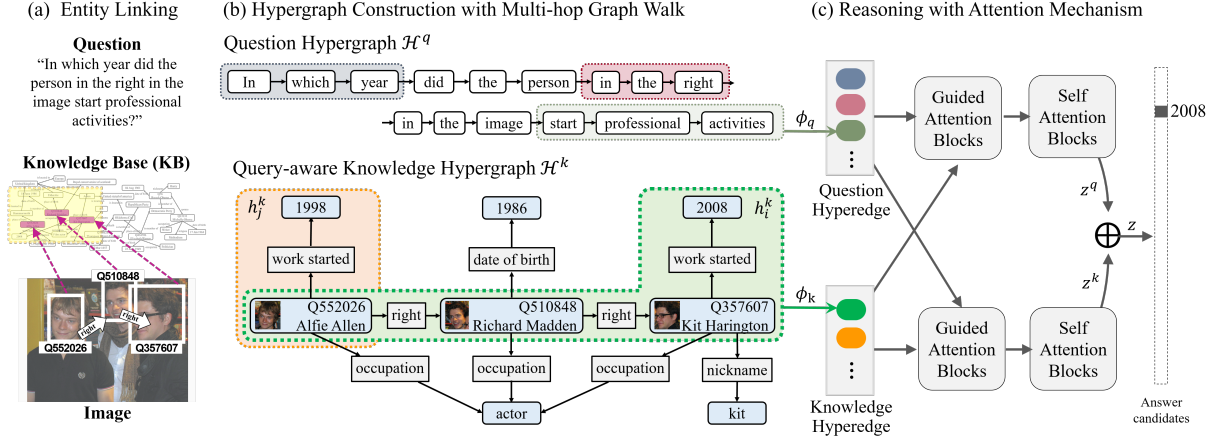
(a) Entity Linking

Question
"In which year did the person in the right in the image start professional activities?"

Knowledge Base (KB)

Q510848
right
right
Q552026
Q357607

Image

(b) Hypergraph Construction with Multi-hop Graph Walk

Question Hypergraph $\mathcal{H}^q$

In which year did the person in the right in the image start professional activities

Query-aware Knowledge Hypergraph $\mathcal{H}^k$

$h_j^k$
1998
work started
1986
date of birth
2008
$h_i^k$
work started
Q552026 Alfie Allen
right
Q510848 Richard Madden
right
Q357607 Kit Harington
occupation
occupation
occupation
nickname
actor
kit

(c) Reasoning with Attention Mechanism

$\phi_q$
$\phi_k$
Question Hyperedge
Knowledge Hyperedge
Guided Attention Blocks
Self Attention Blocks
Guided Attention Blocks
Self Attention Blocks
$z^q$
$z^k$
$z$
2008
Answer candidates